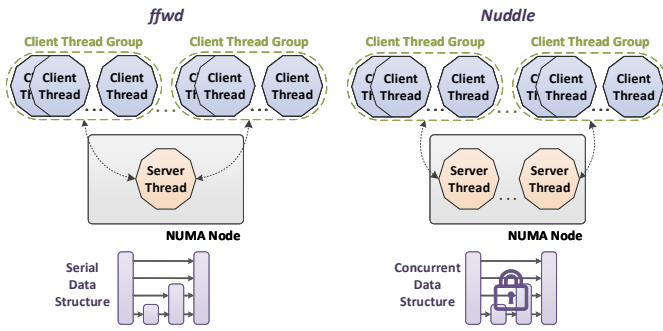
ffwd

Client Thread Group

Cl Th Client Thread Client Thread

. . .

Client Thread Group

Cl Th Client Thread Client Thread

Server Thread

NUMA Node

Serial Data Structure

Nuddle

Client Thread Group

Cl Th Client Thread Client Thread

. . .

Client Thread Group

Cl Th Client Thread Client Thread

Server Thread . . . Server Thread

NUMA Node

Concurrent Data Structure